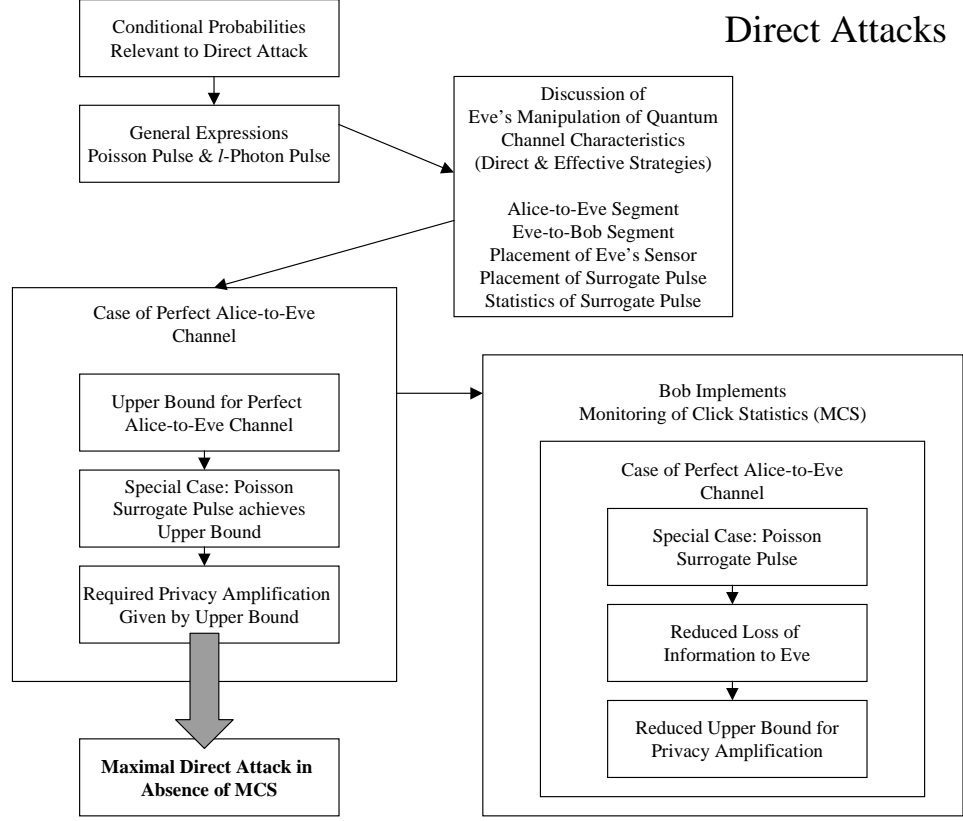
Direct Attacks

Conditional Probabilities Relevant to Direct Attack

General Expressions Poisson Pulse & $l$-Photon Pulse

Discussion of Eve's Manipulation of Quantum Channel Characteristics (Direct & Effective Strategies)

Alice-to-Eve Segment
Eve-to-Bob Segment
Placement of Eve's Sensor
Placement of Surrogate Pulse
Statistics of Surrogate Pulse

Case of Perfect Alice-to-Eve Channel

Upper Bound for Perfect Alice-to-Eve Channel

Special Case: Poisson Surrogate Pulse achieves Upper Bound

Required Privacy Amplification Given by Upper Bound

Maximal Direct Attack in Absence of MCS

Bob Implements Monitoring of Click Statistics (MCS)

Case of Perfect Alice-to-Eve Channel

Special Case: Poisson Surrogate Pulse

Reduced Loss of Information to Eve

Reduced Upper Bound for Privacy Amplification